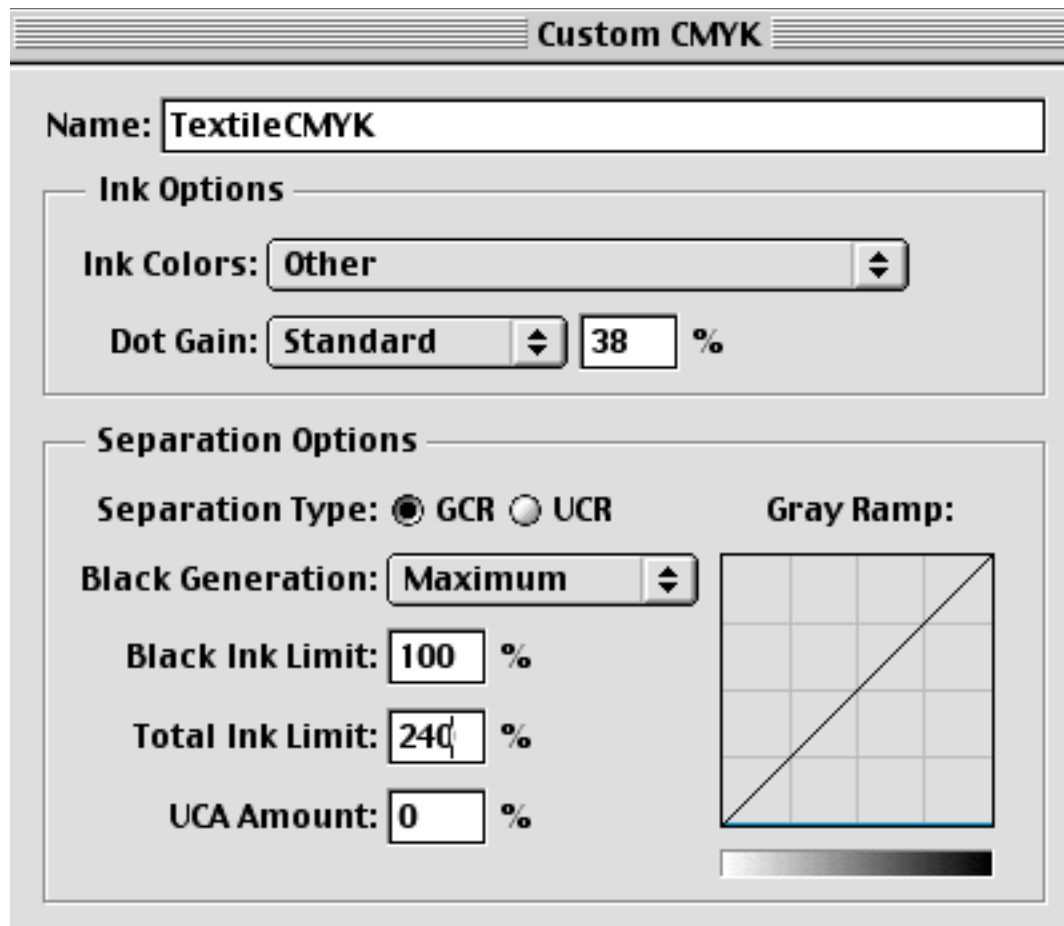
Custom CMYK

Name: TextileCMYK

Ink Options

Ink Colors: Other

Dot Gain: Standard 38 %

Separation Options

Separation Type: GCR UCR

Gray Ramp:

Black Generation: Maximum

Black Ink Limit: 100 %

Total Ink Limit: 240 %

UCA Amount: 0 %